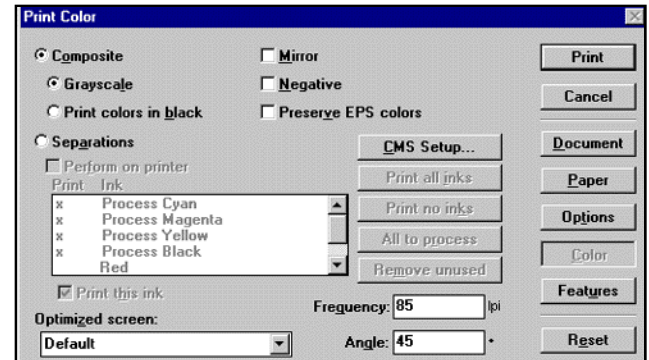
Print Color

Composite

Grayscale

Print colors in black

Mirror

Negative

Preserve EPS colors

Separations

Perform on printer

CMS Setup...

Print Ink

| Print | Ink |
|---|---|
| x | Process Cyan |
| x | Process Magenta |
| x | Process Yellow |
| x | Process Black |
| | Red |

Print all inks

Print no inks

All to process

Remove unused

Print this ink

Optimized screen:

Default

Frequency: 85 lpi

Angle: 45 °

Print

Cancel

Document

Paper

Options

Color

Features

Reset